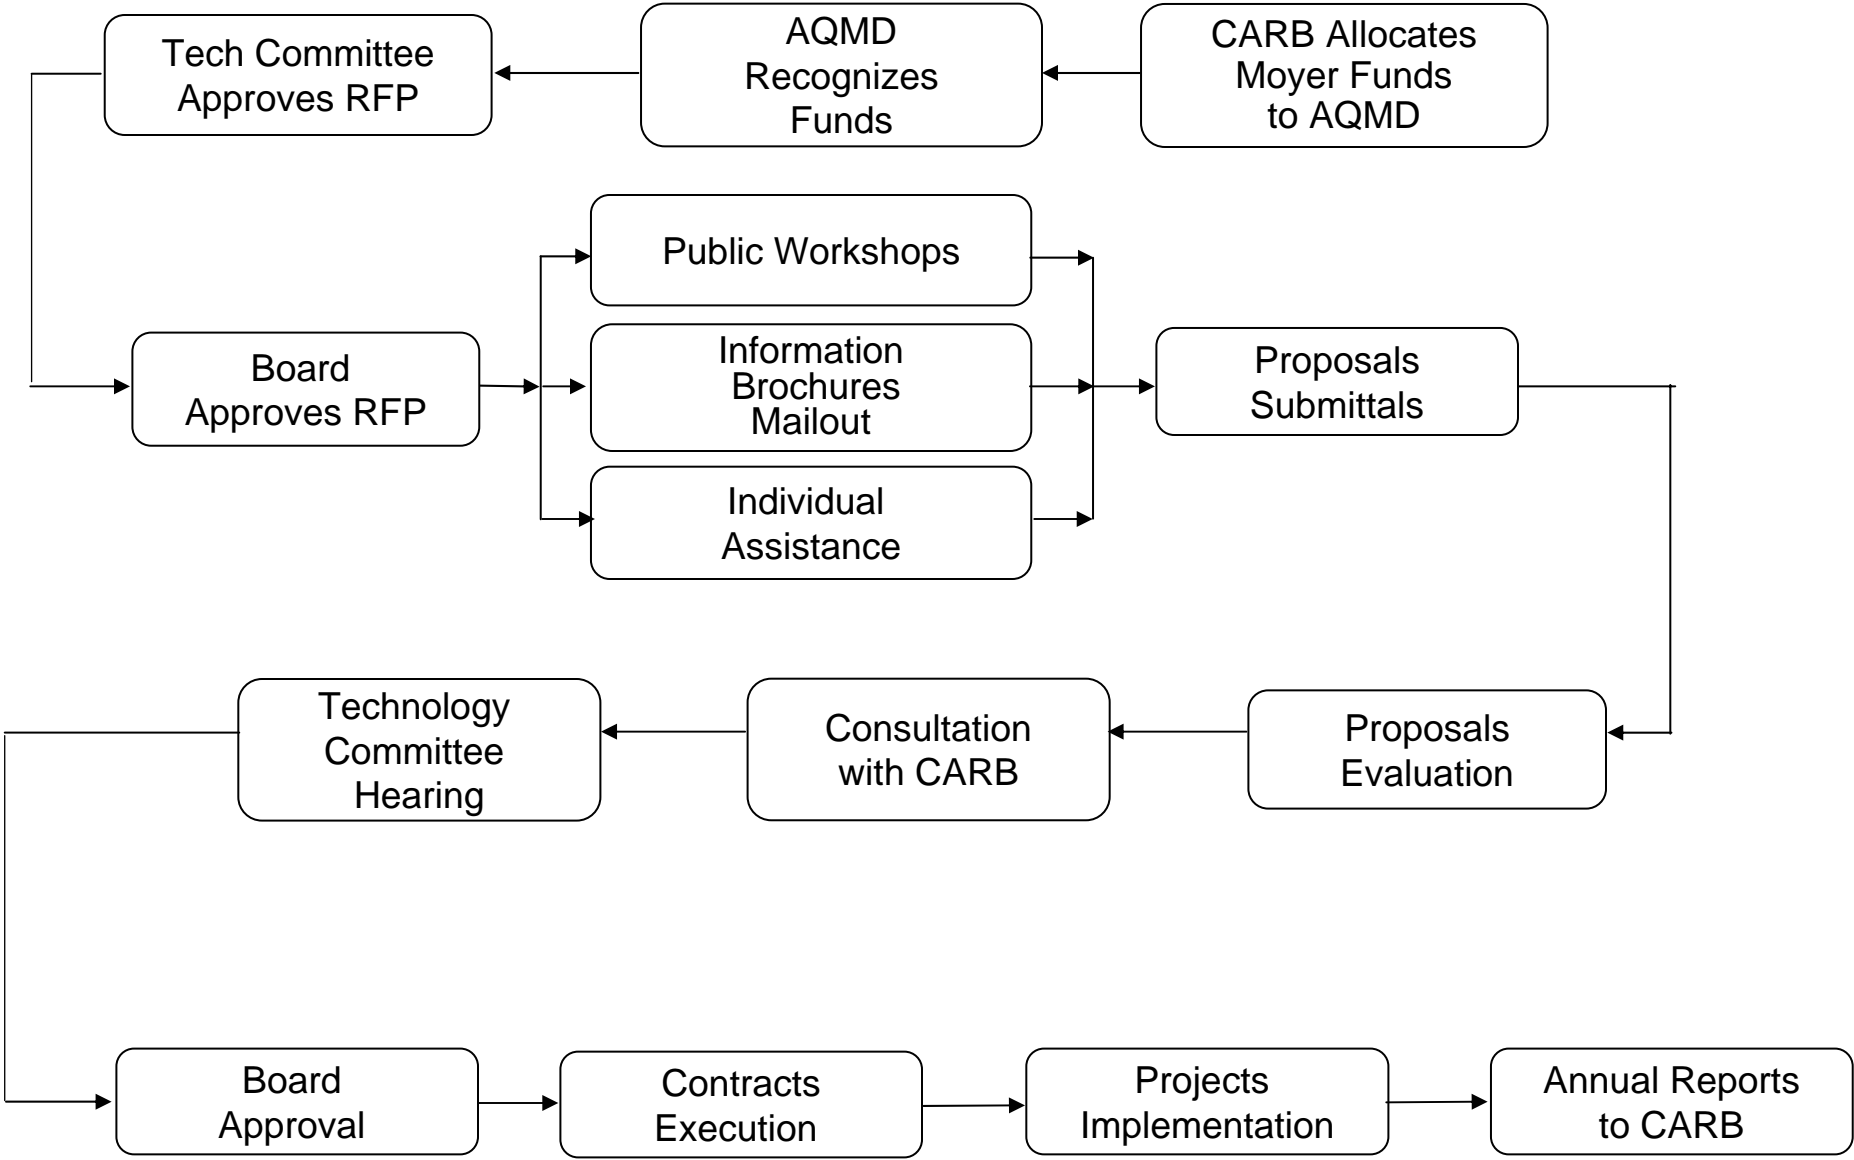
CARB Allocates Moyer Funds to AQMD

AQMD Recognizes Funds

Tech Committee Approves RFP

Board Approves RFP

Public Workshops

Information Brochures Mailout

Individual Assistance

Proposals Submittals

Proposals Evaluation

Consultation with CARB

Technology Committee Hearing

Board Approval

Contracts Execution

Projects Implementation

Annual Reports to CARB